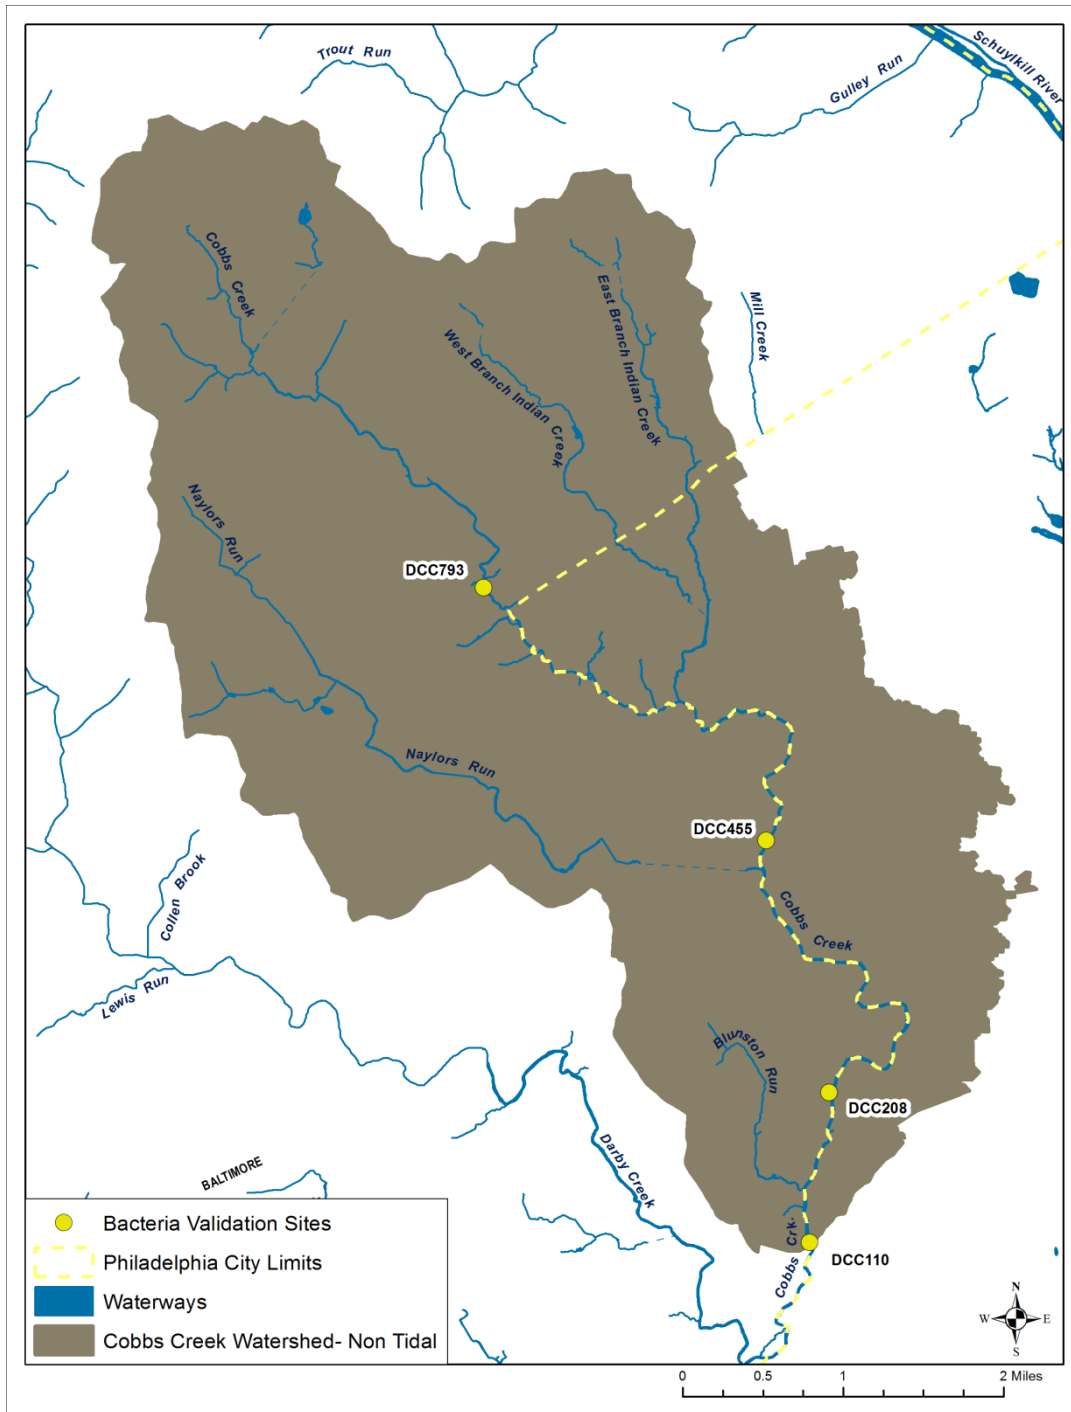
Trout Run
Gulley Run
Schuylkill River
Cobbs Creek
East Branch Indian Creek
Mill Creek
West Branch Indian Creek
Naylors Run
DCC793
Naylors Run
DCC455
Cobbs Creek
Collen Brook
Lewis Run
Blunston Run
DCC208
Darby Creek
BALTIMORE
Crk.
Cobbs
DCC110

Bacteria Validation Sites
Philadelphia City Limits
Waterways
Cobbs Creek Watershed- Non Tidal

N
W E
S

0 0.5 1 2 Miles